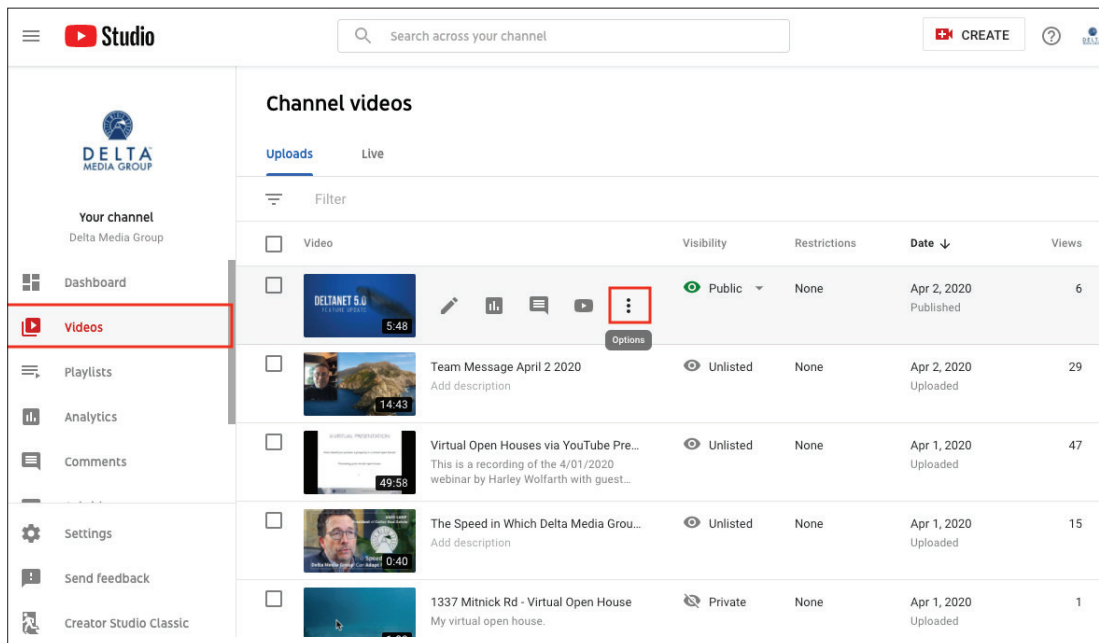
Studio

Search across your channel

CREATE

DELTA MEDIA GROUP

Your channel
Delta Media Group

Dashboard
Videos
Playlists
Analytics
Comments
Settings
Send feedback
Creator Studio Classic

Channel videos

Uploads Live

Filter

| Video | Visibility | Restrictions | Date ↓ | Views |
|---|---|---|---|---|
| DELTANET 5.0 FEATURE UPDATE 5:48 Options | Public | None | Apr 2, 2020 Published | 6 |
| 14:43 Team Message April 2 2020 Add description | Unlisted | None | Apr 2, 2020 Uploaded | 29 |
| 49:58 Virtual Open Houses via YouTube Pre… This is a recording of the 4/01/2020 webinar by Harley Wolfarth with guest… | Unlisted | None | Apr 1, 2020 Uploaded | 47 |
| 0:40 The Speed in Which Delta Media Grou… Add description | Unlisted | None | Apr 1, 2020 Uploaded | 15 |
| 1337 Mitnick Rd - Virtual Open House My virtual open house. | Private | None | Apr 1, 2020 Uploaded | 1 |